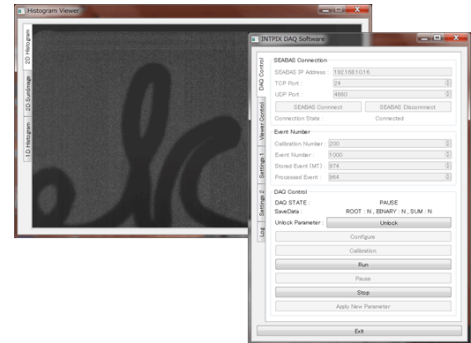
Histogram Viewer

2D Histogram
2D Surfaceage
1D Histogram

INTPIX DAQ Software

DAQ Control
Viewer Control
Settings 1
Settings 2
Log

SEABAS Connection
SEABAS IP Address 192.168.10.16
TCP Port 24
UDP Port 4660
SEABAS Connect
SEABAS Disconnect
Connection State : Connected

Event Number
Calibration Number 200
Event Number 1000
Stored Event (MT) 974
Processed Event 964

DAQ Control
DAQ STATE : PAUSE
SaveData : ROOT : N , EBINARY : N , SUM : N
Unlock Parameter : Unlock
Configure
Calibration
Run
Pause
Stop
Apply New Parameter

Exit